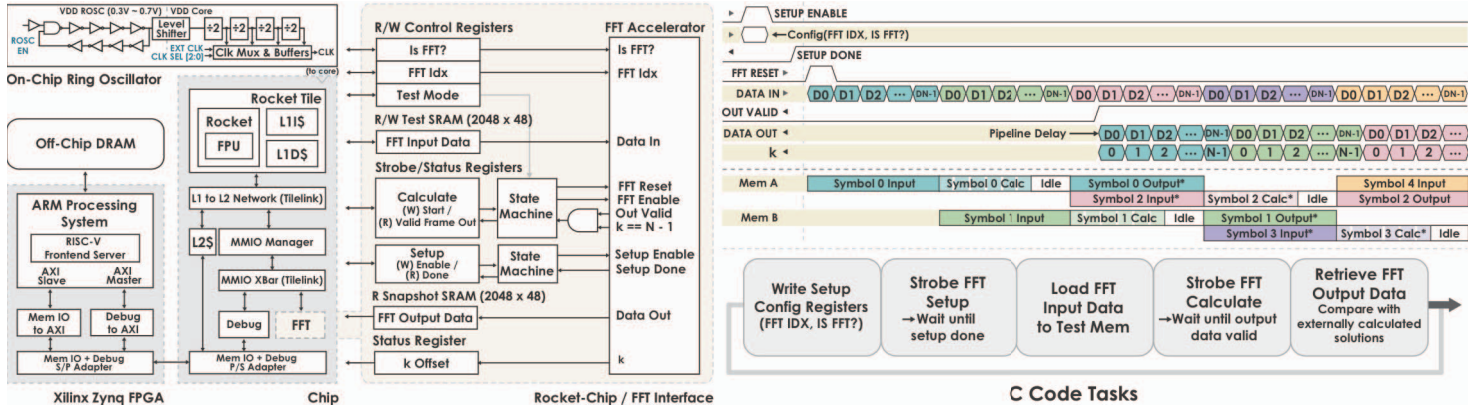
VDD ROSC (0.3V ~ 0.7V)
VDD Core
ROSC EN
Level Shifter
÷2 ÷2 ÷2 ÷2
EXT CLK
CLK SEL [2:0]
Clk Mux & Buffers
CLK
(to core)
On-Chip Ring Oscillator

Off-Chip DRAM

ARM Processing System
RISC-V Frontend Server
AXI Slave
AXI Master
Mem IO to AXI
Debug to AXI
Mem IO + Debug S/P Adapter
Xilinx Zynq FPGA

Rocket Tile
Rocket
FPU
L1I$
L1D$
L1 to L2 Network (Tilelink)
L2$
MMIO Manager
MMIO XBar (Tilelink)
Debug
FFT
Mem IO + Debug P/S Adapter
Chip

R/W Control Registers
Is FFT?
FFT Idx
Test Mode
R/W Test SRAM (2048 x 48)
FFT Input Data
Strobe/Status Registers
Calculate (W) Start / (R) Valid Frame Out
State Machine
Setup (W) Enable / (R) Done
State Machine
R Snapshot SRAM (2048 x 48)
FFT Output Data
Status Register
k Offset

FFT Accelerator
Is FFT?
FFT Idx
Data In
FFT Reset
FFT Enable
Out Valid
k == N - 1
Setup Enable
Setup Done
Data Out
k
Rocket-Chip / FFT Interface

SETUP ENABLE
Config(FFT IDX, IS FFT?)
SETUP DONE
FFT RESET
DATA IN
D0 D1 D2 ··· DN-1 D0 D1 D2 ··· DN-1 D0 D1 D2 ··· DN-1 D0 D1 D2 ··· DN-1 D0 D1 D2 ··· DN-1
OUT VALID
DATA OUT
Pipeline Delay
D0 D1 D2 ··· DN-1 D0 D1 D2 ··· DN-1 D0 D1 D2 ···
k
0 1 2 ··· N-1 0 1 2 ··· N-1 0 1 2 ···
Mem A
Symbol 0 Input
Symbol 0 Calc
Idle
Symbol 0 Output*
Symbol 4 Input
Symbol 2 Input*
Symbol 2 Calc*
Idle
Symbol 2 Output
Mem B
Symbol 1 Input
Symbol 1 Calc
Idle
Symbol 1 Output*
Symbol 3 Input*
Symbol 3 Calc*
Idle

Write Setup Config Registers (FFT IDX, IS FFT?)
Strobe FFT Setup →Wait until setup done
Load FFT Input Data to Test Mem
Strobe FFT Calculate →Wait until output data valid
Retrieve FFT Output Data Compare with externally calculated solutions
C Code Tasks